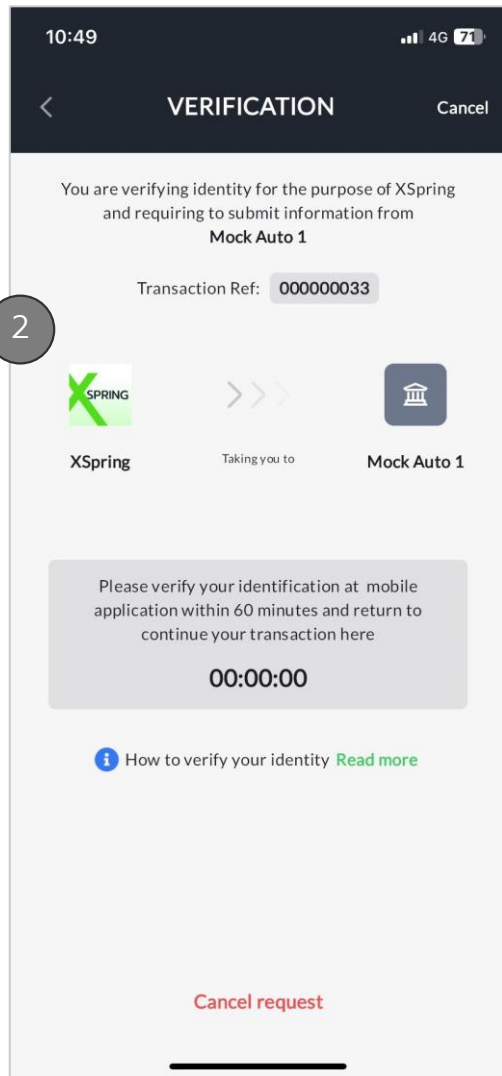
10:49

4G 71

<

VERIFICATION

Cancel

You are verifying identity for the purpose of XSpring and requiring to submit information from
Mock Auto 1

Transaction Ref: 000000033

2

XSPRING

XSpring

Taking you to

Mock Auto 1

Please verify your identification at mobile application within 60 minutes and return to continue your transaction here

00:00:00

How to verify your identity Read more

Cancel request